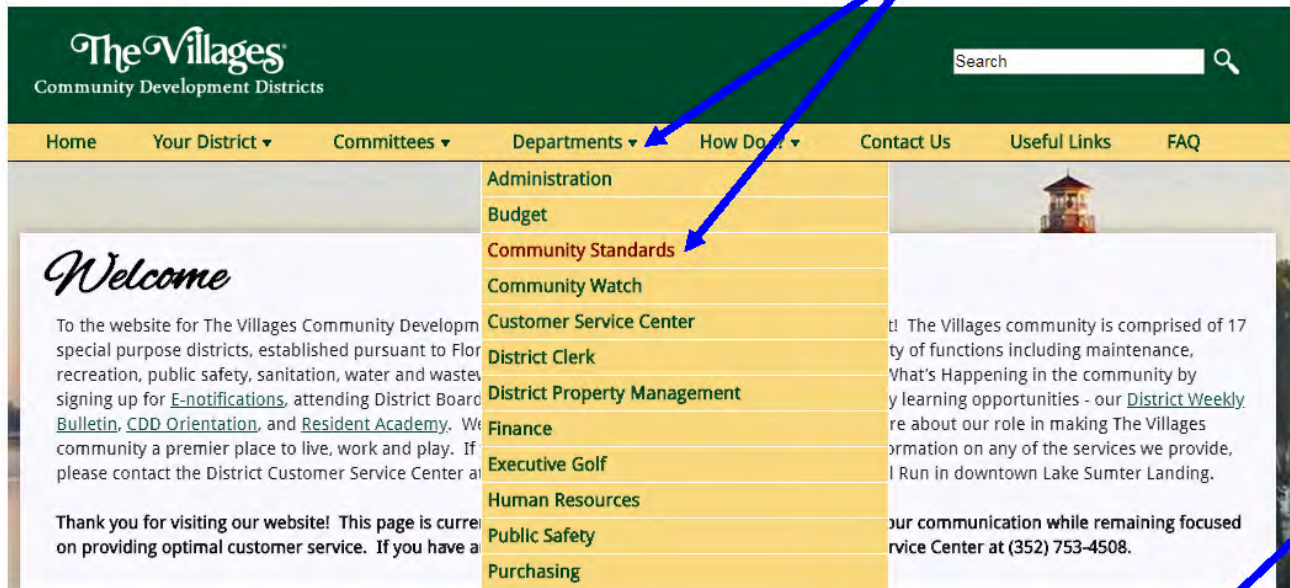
The Villages
Community Development Districts

Search

Home Your District ▾ Committees ▾ Departments ▾ How Do I ▾ Contact Us Useful Links FAQ

Administration
Budget
Community Standards
Community Watch
Customer Service Center
District Clerk
District Property Management
Finance
Executive Golf
Human Resources
Public Safety
Purchasing

Welcome

To the website for The Villages Community Developm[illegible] t! The Villages community is comprised of 17 special purpose districts, established pursuant to Flor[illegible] ty of functions including maintenance, recreation, public safety, sanitation, water and wastev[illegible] What's Happening in the community by signing up for E-notifications, attending District Board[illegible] y learning opportunities - our District Weekly Bulletin, CDD Orientation, and Resident Academy. We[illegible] re about our role in making The Villages community a premier place to live, work and play. If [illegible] ormation on any of the services we provide, please contact the District Customer Service Center a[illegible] l Run in downtown Lake Sumter Landing.

Thank you for visiting our website! This page is curre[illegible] our communication while remaining focused on providing optimal customer service. If you have a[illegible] rvice Center at (352) 753-4508.